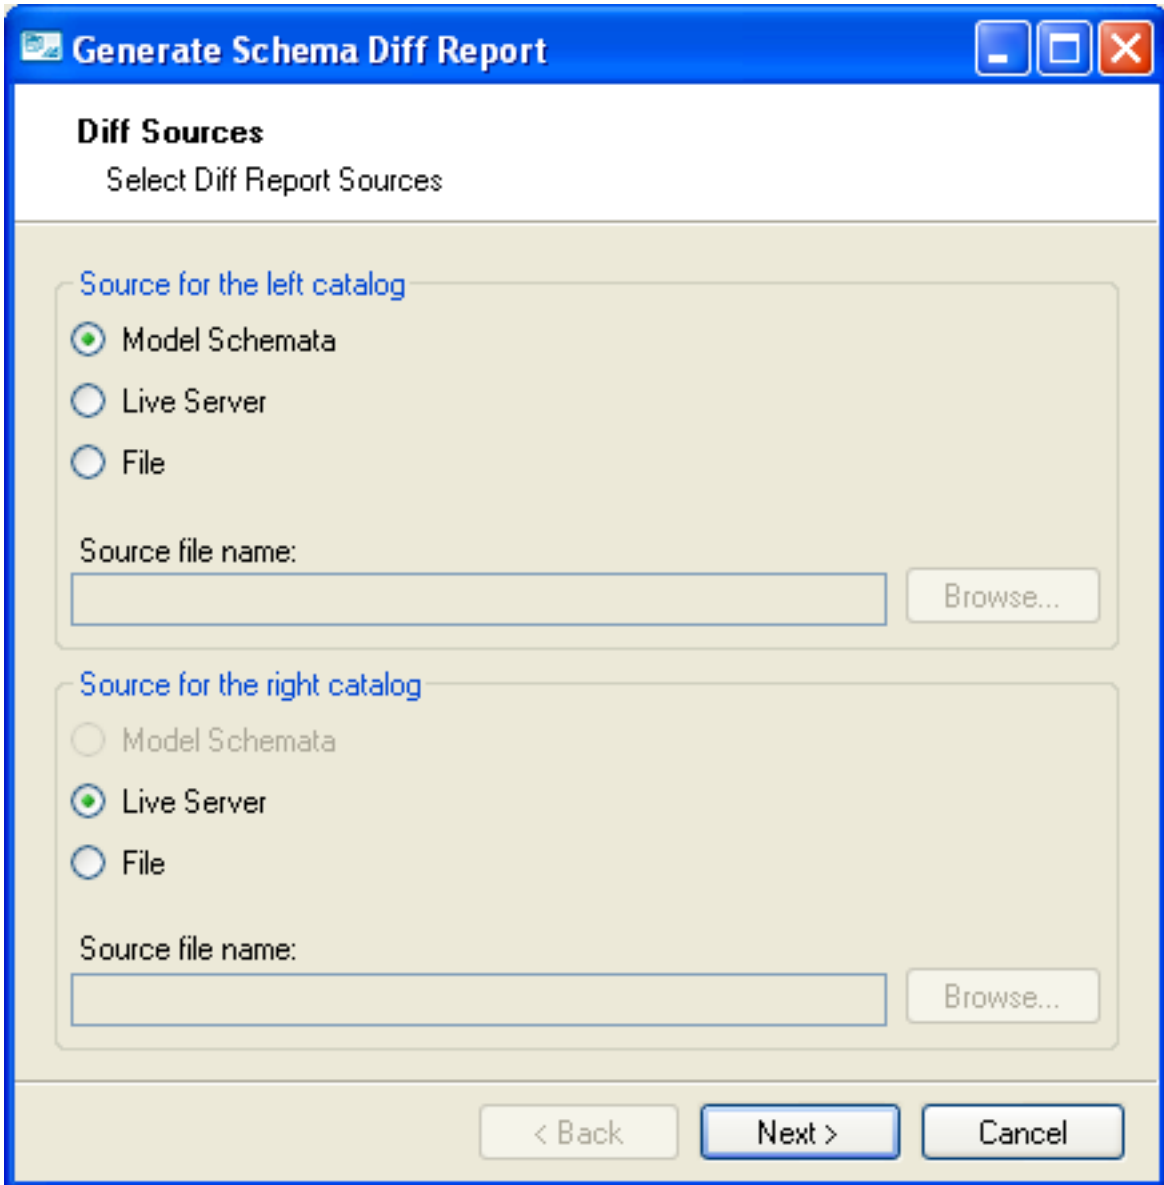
Generate Schema Diff Report

Diff Sources
Select Diff Report Sources

Source for the left catalog
Model Schemata
Live Server
File

Source file name:
Browse...

Source for the right catalog
Model Schemata
Live Server
File

Source file name:
Browse...

< Back
Next >
Cancel